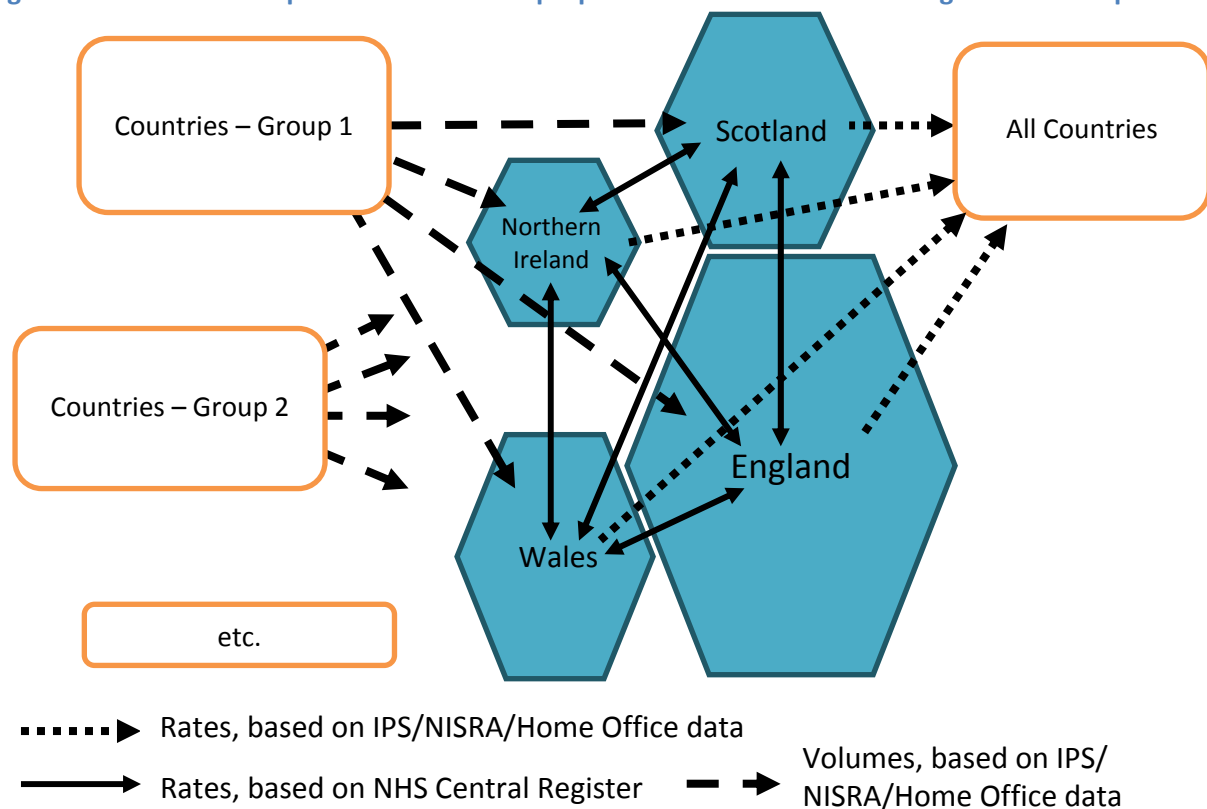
Countries – Group 1

Scotland

All Countries

Northern Ireland

Countries – Group 2

England

Wales

etc.

Rates, based on IPS/NISRA/Home Office data

Rates, based on NHS Central Register

Volumes, based on IPS/ NISRA/Home Office data